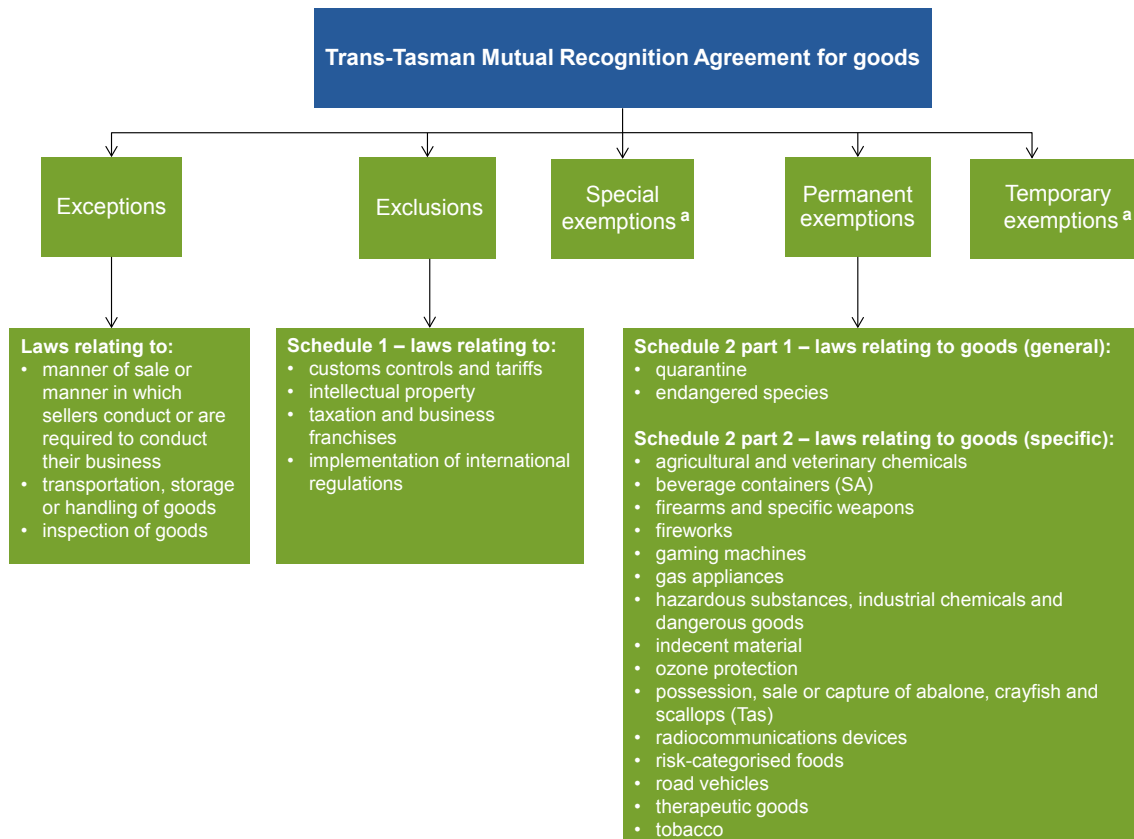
Trans-Tasman Mutual Recognition Agreement for goods

Exceptions

Exclusions

Special exemptions $^{a}$

Permanent exemptions

Temporary exemptions $^{a}$

Laws relating to:
• manner of sale or manner in which sellers conduct or are required to conduct their business
• transportation, storage or handling of goods
• inspection of goods

Schedule 1 – laws relating to:
• customs controls and tariffs
• intellectual property
• taxation and business franchises
• implementation of international regulations

Schedule 2 part 1 – laws relating to goods (general):
• quarantine
• endangered species

Schedule 2 part 2 – laws relating to goods (specific):
• agricultural and veterinary chemicals
• beverage containers (SA)
• firearms and specific weapons
• fireworks
• gaming machines
• gas appliances
• hazardous substances, industrial chemicals and dangerous goods
• indecent material
• ozone protection
• possession, sale or capture of abalone, crayfish and scallops (Tas)
• radiocommunications devices
• risk-categorised foods
• road vehicles
• therapeutic goods
• tobacco